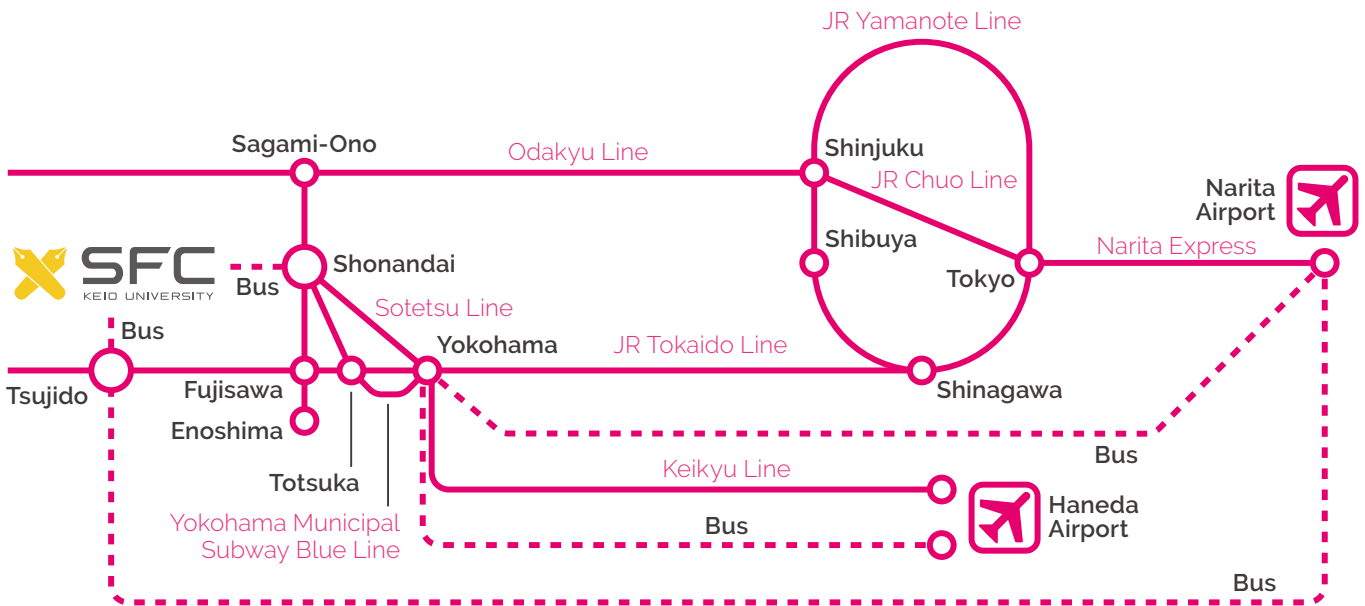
JR Yamanote Line

Sagami-Ono

Odakyu Line

Shinjuku

JR Chuo Line

Narita Airport

SFC
KEIO UNIVERSITY

Bus

Shonandai

Shibuya

Tokyo

Narita Express

Sotetsu Line

Bus

Yokohama

JR Tokaido Line

Tsujido

Fujisawa

Shinagawa

Enoshima

Bus

Totsuka

Keikyu Line

Haneda Airport

Yokohama Municipal Subway Blue Line

Bus

Bus